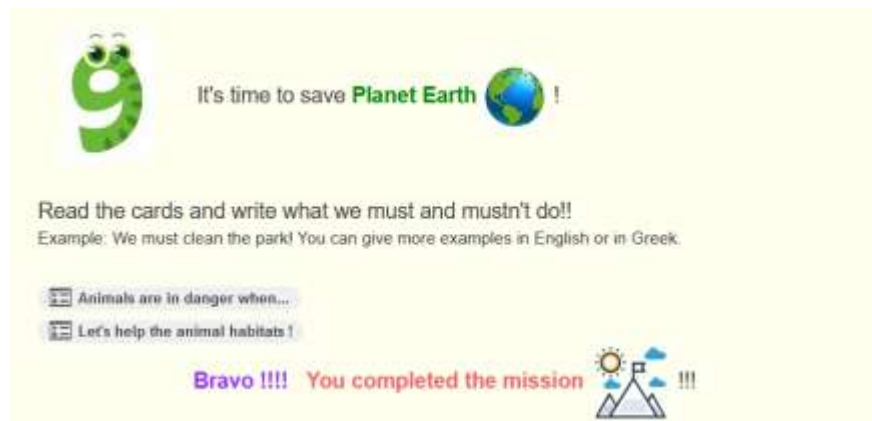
9

It's time to save Planet Earth !

Read the cards and write what we must and mustn't do!!

Example: We must clean the park! You can give more examples in English or in Greek.

Animals are in danger when...

Let's help the animal habitats !

Bravo !!!! You completed the mission !!!